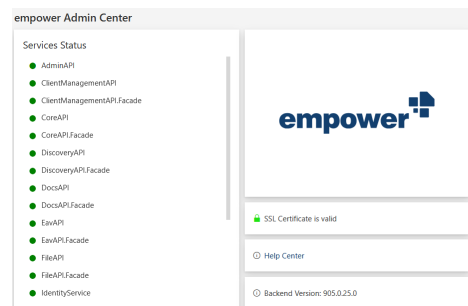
empower Admin Center

Services Status

AdminAPI
ClientManagementAPI
ClientManagementAPI.Facade
CoreAPI
CoreAPI.Facade
DiscoveryAPI
DiscoveryAPI.Facade
DocsAPI
DocsAPI.Facade
EavAPI
EavAPI.Facade
FileAPI
FileAPI.Facade
IdentityService

empower

SSL Certificate is valid

Help Center

Backend Version: 905.0.25.0